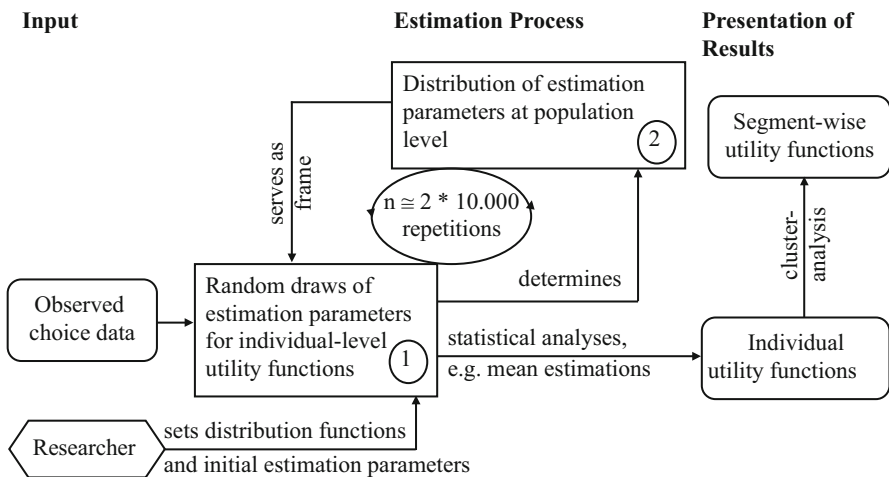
Input

Estimation Process

Presentation of Results

Distribution of estimation parameters at population level

2

Segment-wise utility functions

serves as frame

$n \cong 2 * 10.000$ repetitions

cluster-analysis

determines

Observed choice data

Random draws of estimation parameters for individual-level utility functions

1

statistical analyses, e.g. mean estimations

Individual utility functions

Researcher

sets distribution functions and initial estimation parameters